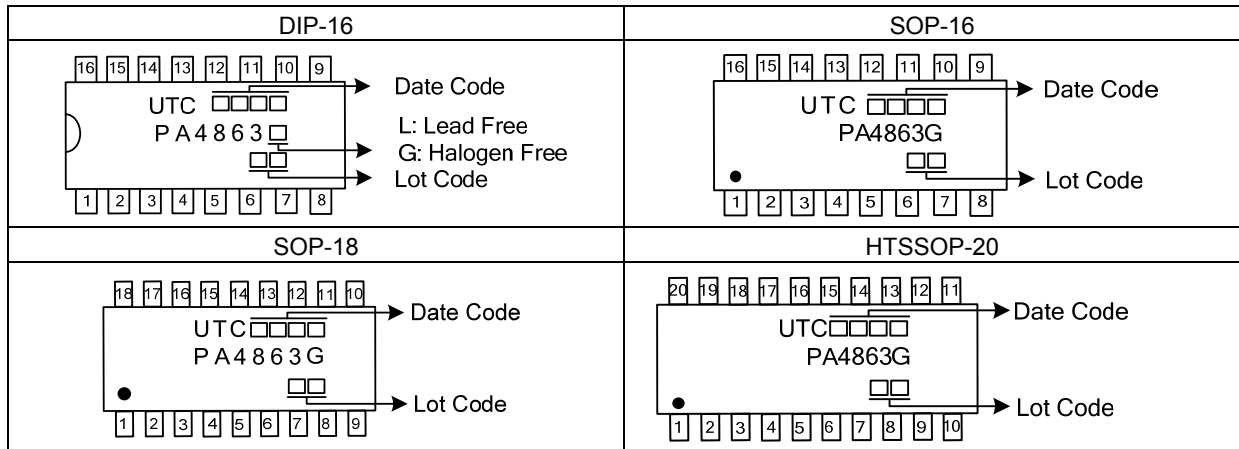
| DIP-16 | SOP-16 |
|---|---|
| 16 15 14 13 12 11 10 9<br>UTC □□□□ Date Code<br>PA4863□ L: Lead Free<br>G: Halogen Free<br>□□ Lot Code<br>1 2 3 4 5 6 7 8 | 16 15 14 13 12 11 10 9<br>UTC □□□□ Date Code<br>PA4863G<br>□□ Lot Code<br>1 2 3 4 5 6 7 8 |
| SOP-18 | HTSSOP-20 |
| 18 17 16 15 14 13 12 11 10<br>UTC□□□□ Date Code<br>PA4863G<br>□□ Lot Code<br>1 2 3 4 5 6 7 8 9 | 20 19 18 17 16 15 14 13 12 11<br>UTC□□□□ Date Code<br>PA4863G<br>□□ Lot Code<br>1 2 3 4 5 6 7 8 9 10 |